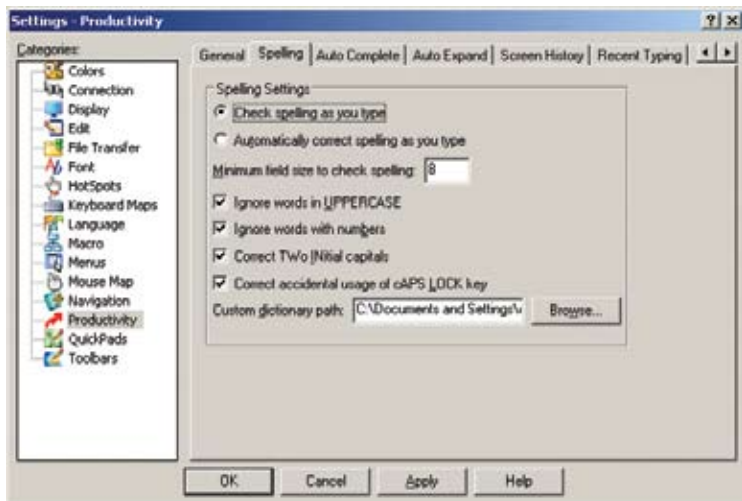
Settings - Productivity

? ×

Categories:

Colors
Connection
Display
Edit
File Transfer
Font
HotSpots
Keyboard Maps
Language
Macro
Menus
Mouse Map
Navigation
Productivity
QuickPads
Toolbars

General | Spelling | Auto Complete | Auto Expand | Screen History | Recent Typing

Spelling Settings

Check spelling as you type

Automatically correct spelling as you type

Minimum field size to check spelling: 8

Ignore words in UPPERCASE

Ignore words with numbers

Correct TWo INitial capitals

Correct accidental usage of cAPS LOCK key

Custom dictionary path: C:\Documents and Settings\ Browse...

OK Cancel Apply Help